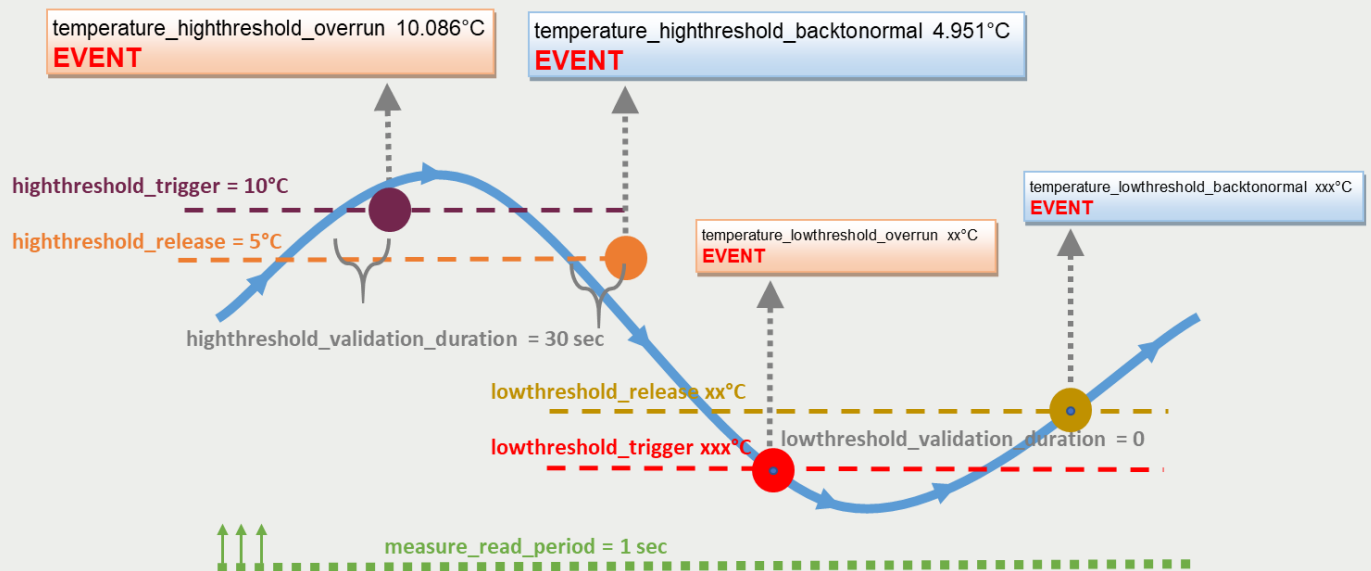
temperature_highthreshold_overrun 10.086°C
EVENT

temperature_highthreshold_backtonormal 4.951°C
EVENT

highthreshold_trigger = 10°C

highthreshold_release = 5°C

temperature_lowthreshold_backtonormal xxx°C
EVENT

temperature_lowthreshold_overrun xx°C
EVENT

highthreshold_validation_duration = 30 sec

lowthreshold_release xx°C

lowthreshold_trigger xxx°C

lowthreshold_validation_duration = 0

measure_read_period = 1 sec